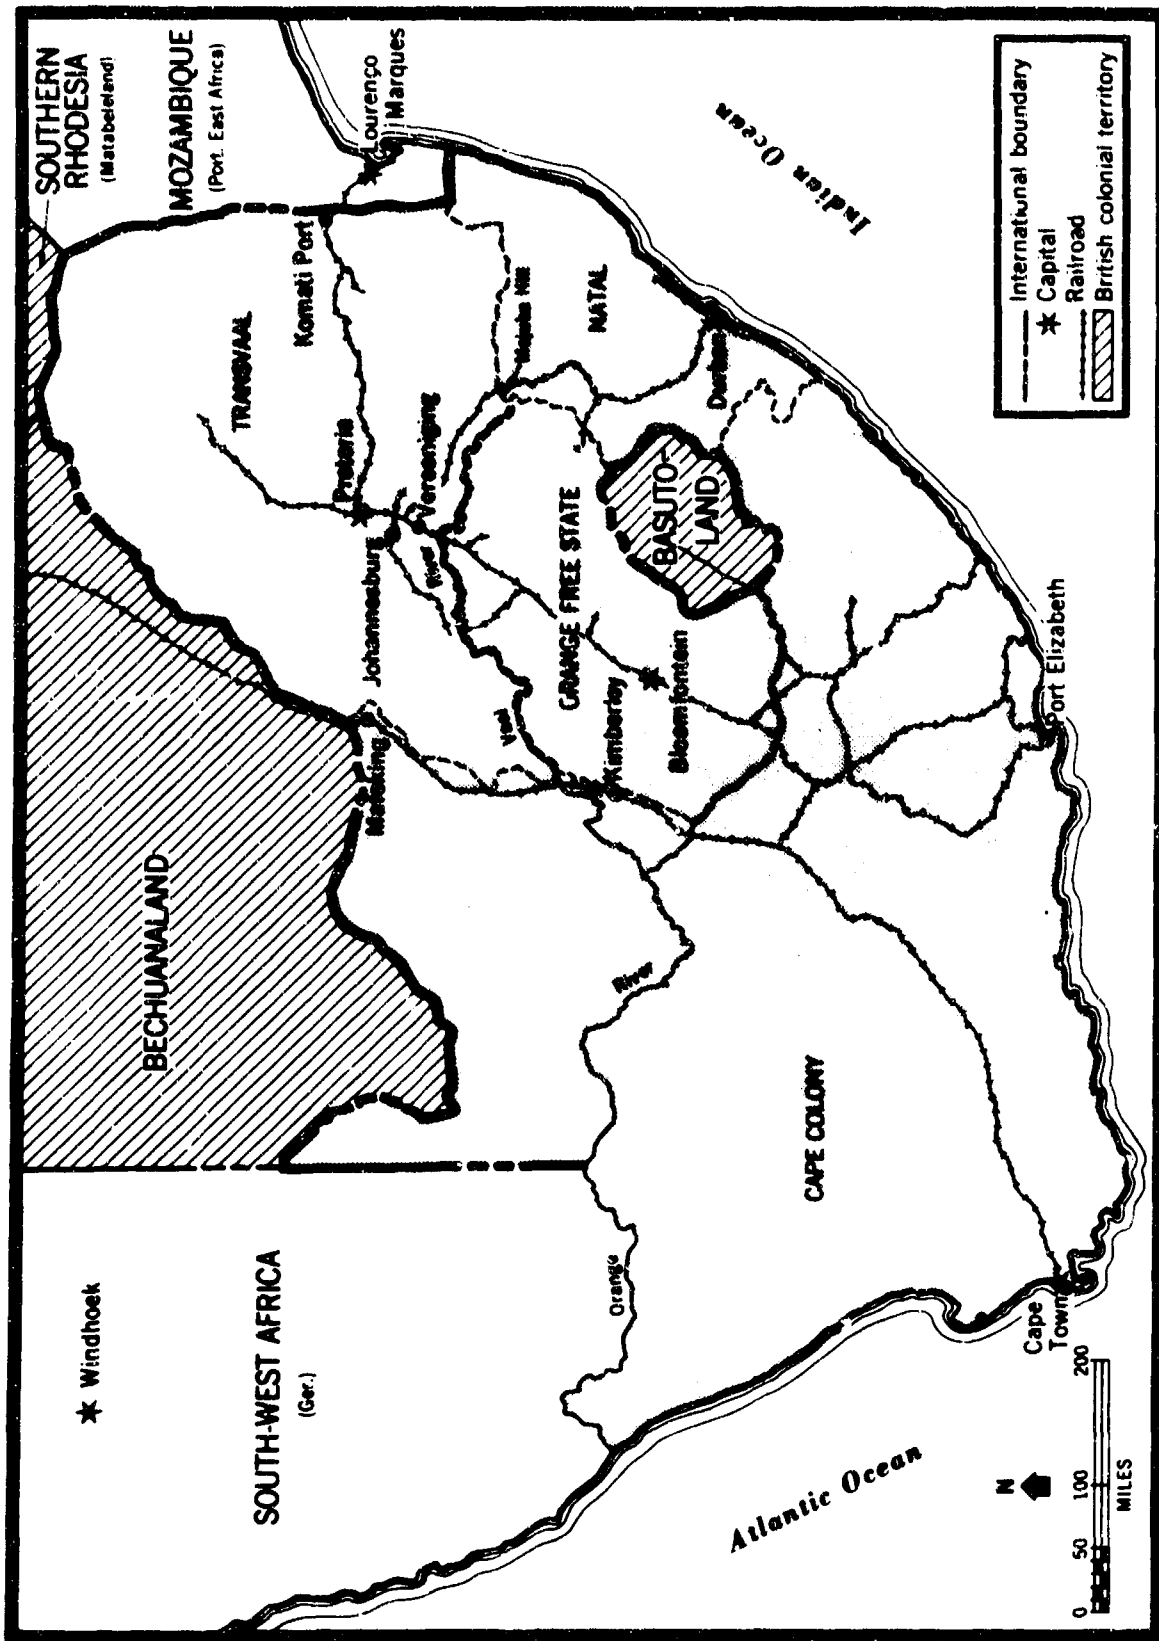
SOUTHERN RHODESIA
(Matabeleland)

MOZAMBIQUE
(Port. East Africa)

Lourenço Marques

Indian Ocean

International boundary
Capital
Railroad
British colonial territory

TRANSVAAL

Komati Port

Pretoria

Vereeniging

Johannesburg

Mafeking

Vaal River

Kimberley

ORANGE FREE STATE

Bloemfontein

BASUTO-LAND

NATAL

Durban

Port Elizabeth

BECHUANALAND

CAPE COLONY

Orange River

Cape Town

Windhoek

SOUTH-WEST AFRICA
(Ger.)

Atlantic Ocean

N

0 50 100 200
MILES